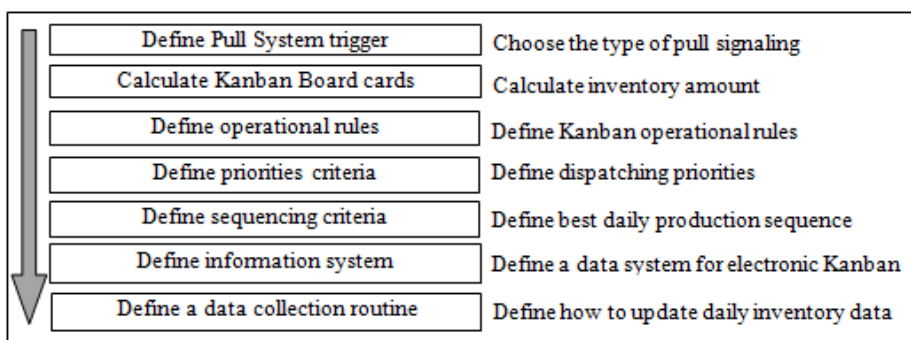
Define Pull System trigger
Choose the type of pull signaling

Calculate Kanban Board cards
Calculate inventory amount

Define operational rules
Define Kanban operational rules

Define priorities criteria
Define dispatching priorities

Define sequencing criteria
Define best daily production sequence

Define information system
Define a data system for electronic Kanban

Define a data collection routine
Define how to update daily inventory data